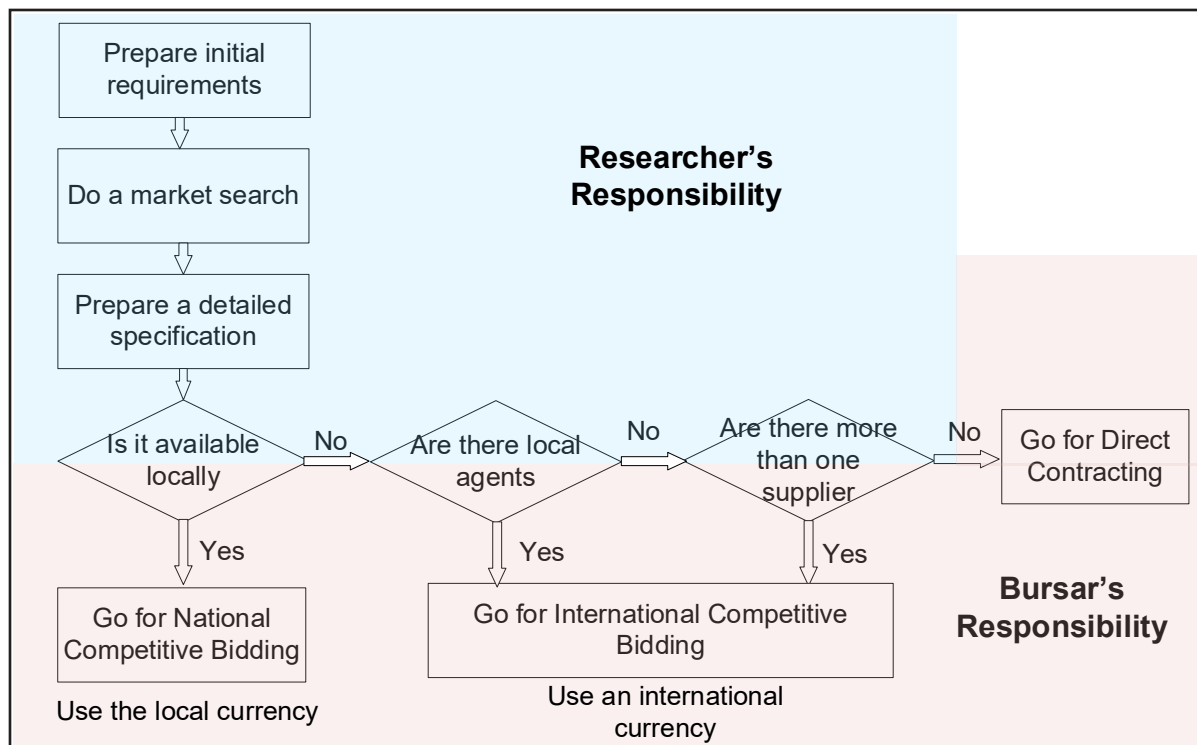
Prepare initial requirements

Do a market search

Prepare a detailed specification

Researcher's Responsibility

Is it available locally

No

Are there local agents

No

Are there more than one supplier

No

Go for Direct Contracting

Yes

Yes

Yes

Go for National Competitive Bidding

Go for International Competitive Bidding

Bursar's Responsibility

Use the local currency

Use an international currency